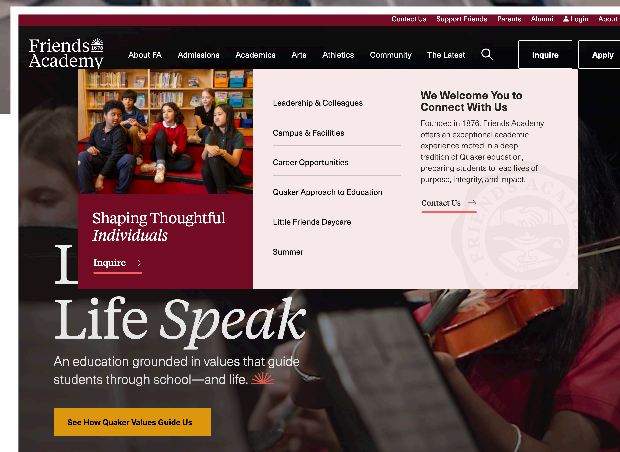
Contact Us Support Friends Parents Alumni Login About

Friends Academy

About FA Admissions Academics Arts Athletics Community The Latest

Inquire Apply

Shaping Thoughtful *Individuals*

Inquire

Leadership & Colleagues

Campus & Facilities

Career Opportunities

Quaker Approach to Education

Little Friends Daycare

Summer

We Welcome You to Connect With Us

Founded in 1876, Friends Academy offers an exceptional academic experience rooted in a deep tradition of Quaker education, preparing students to lead lives of purpose, integrity, and impact.

Contact Us

L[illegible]

Life *Speak*

An education grounded in values that guide students through school—and life.

See How Quaker Values Guide Us